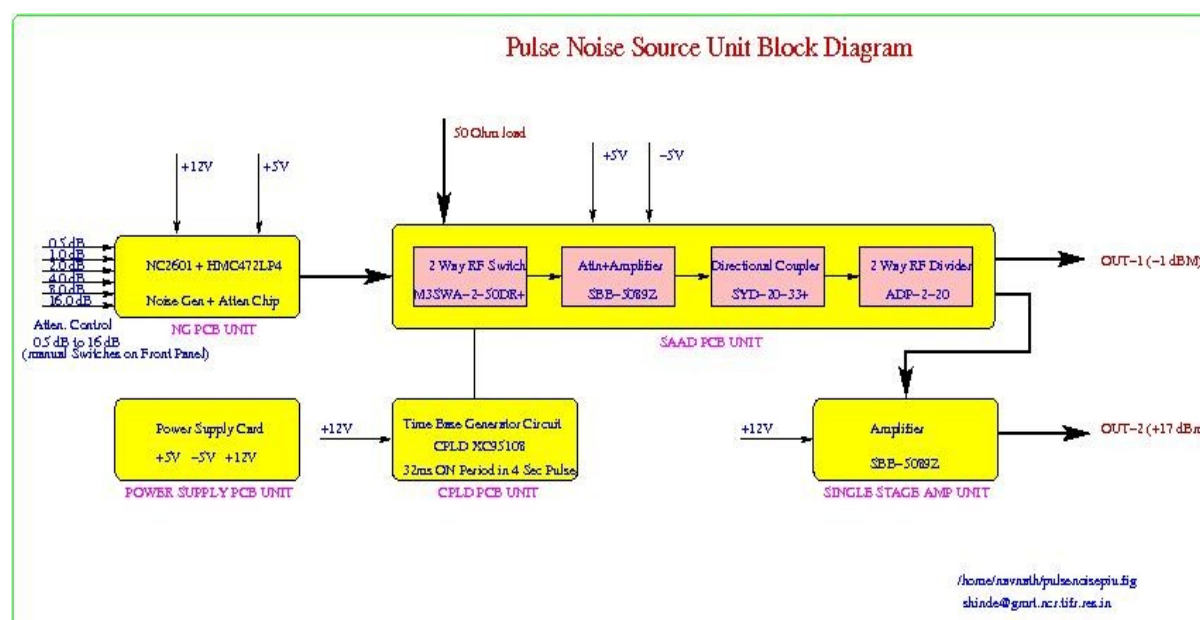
Pulse Noise Source Unit Block Diagram

50 Ohm load

+12V

+5V

+5V

-5V

0.5 dB
1.0 dB
2.0 dB
4.0 dB
8.0 dB
16.0 dB

NC2601 + HMC472LP4

Noise Gen + Atten Chip

NG PCB UNIT

Atten. Control
0.5 dB to 16 dB
(manual Switches on Front Panel)

2 Way RF Switch
M3SWA-2-50DR+

Attn+Amplifier
SBB-5089Z

Directional Coupler
SYD-20-33+

2 Way RF Divider
ADP-2-20

SAAD PCB UNIT

OUT-1 (-1 dBM)

Power Supply Card

+5V -5V +12V

POWER SUPPLY PCB UNIT

+12V

Time Base Generator Circuit
CPLD XC95108
32ms ON Period in 4 Sec Pulse

CPLD PCB UNIT

+12V

Amplifier

SBB-5089Z

SINGLE STAGE AMP UNIT

OUT-2 (+17 dBm

/home/navnath/pulsenoisepiu.fig
shinde@gmrt.ncr.tifr.res.in